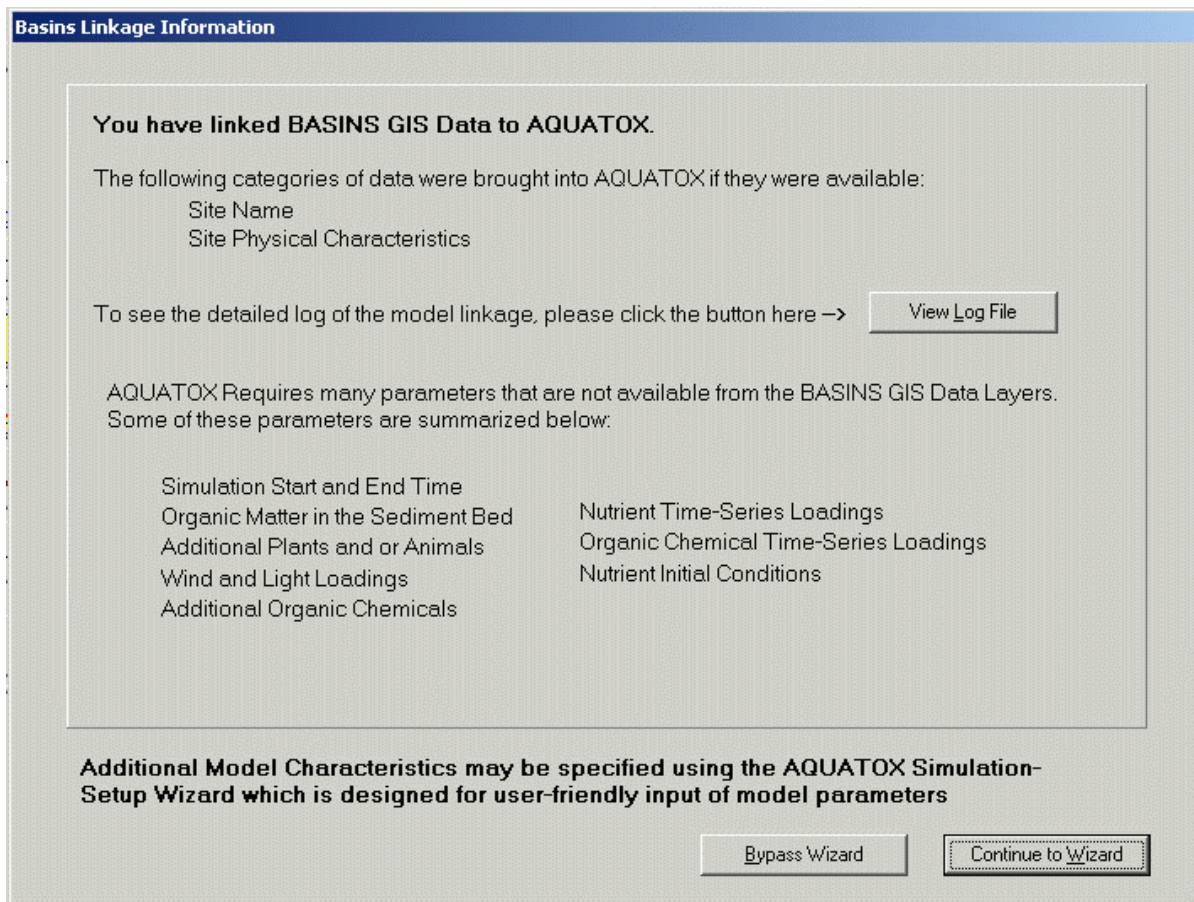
Basins Linkage Information

You have linked BASINS GIS Data to AQUATOX.

The following categories of data were brought into AQUATOX if they were available:
Site Name
Site Physical Characteristics

To see the detailed log of the model linkage, please click the button here --> View Log File

AQUATOX Requires many parameters that are not available from the BASINS GIS Data Layers. Some of these parameters are summarized below:

Simulation Start and End Time
Organic Matter in the Sediment Bed
Additional Plants and or Animals
Wind and Light Loadings
Additional Organic Chemicals

Nutrient Time-Series Loadings
Organic Chemical Time-Series Loadings
Nutrient Initial Conditions

Additional Model Characteristics may be specified using the AQUATOX Simulation-Setup Wizard which is designed for user-friendly input of model parameters

Bypass Wizard

Continue to Wizard